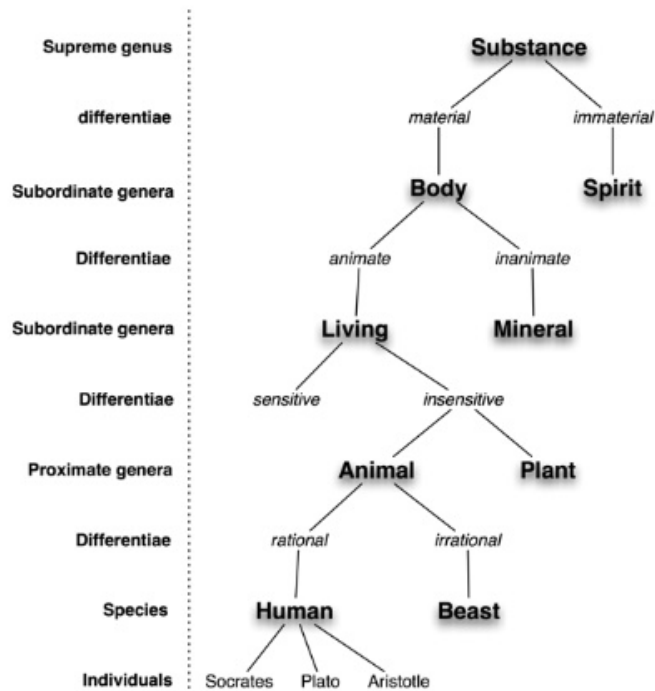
Supreme genus
differentiae
Subordinate genera
Differentiae
Subordinate genera
Differentiae
Proximate genera
Differentiae
Species
Individuals

Substance
material
immaterial
Body
Spirit
animate
inanimate
Living
Mineral
sensitive
insensitive
Animal
Plant
rational
irrational
Human
Beast
Socrates
Plato
Aristotle